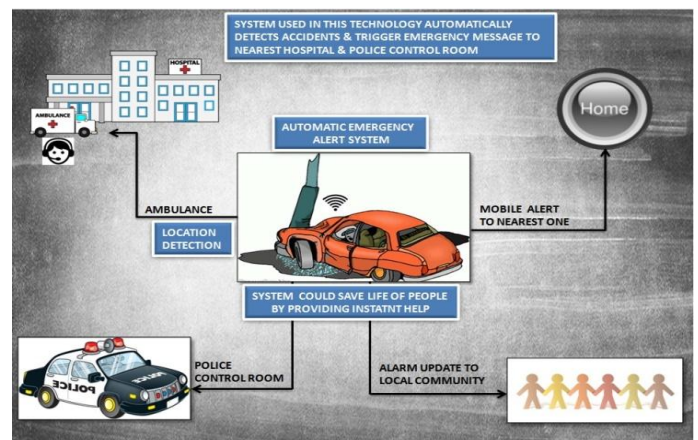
SYSTEM USED IN THIS TECHNOLOGY AUTOMATICALLY DETECTS ACCIDENTS & TRIGGER EMERGENCY MESSAGE TO NEAREST HOSPITAL & POLICE CONTROL ROOM

HOSPITAL

AMBULANCE

Home

AUTOMATIC EMERGENCY ALERT SYSTEM

AMBULANCE

LOCATION DETECTION

MOBILE ALERT TO NEAREST ONE

SYSTEM COULD SAVE LIFE OF PEOPLE BY PROVIDING INSTATNT HELP

POLICE

POLICE CONTROL ROOM

ALARM UPDATE TO LOCAL COMMUNITY